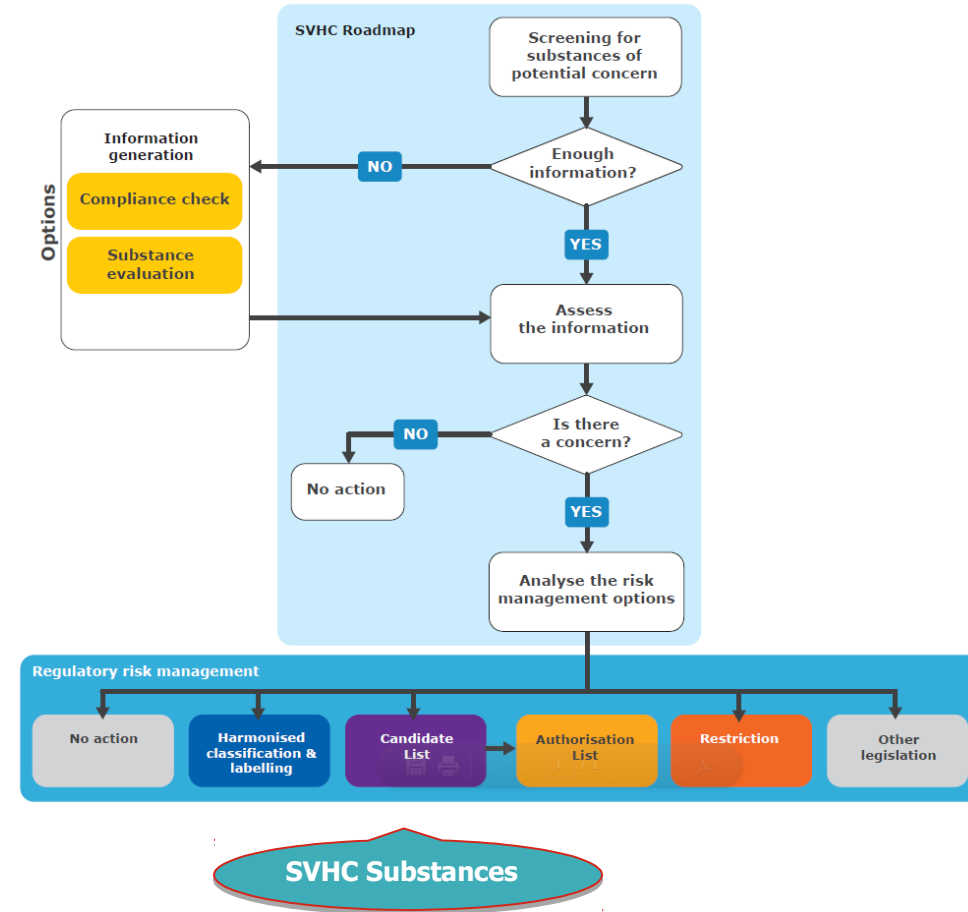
SVHC Roadmap

Screening for substances of potential concern

Enough information?

NO

Options

Information generation

Compliance check

Substance evaluation

YES

Assess the information

Is there a concern?

NO

No action

YES

Analyse the risk management options

Regulatory risk management

No action

Harmonised classification & labelling

Candidate List

Authorisation List

Restriction

Other legislation

SVHC Substances